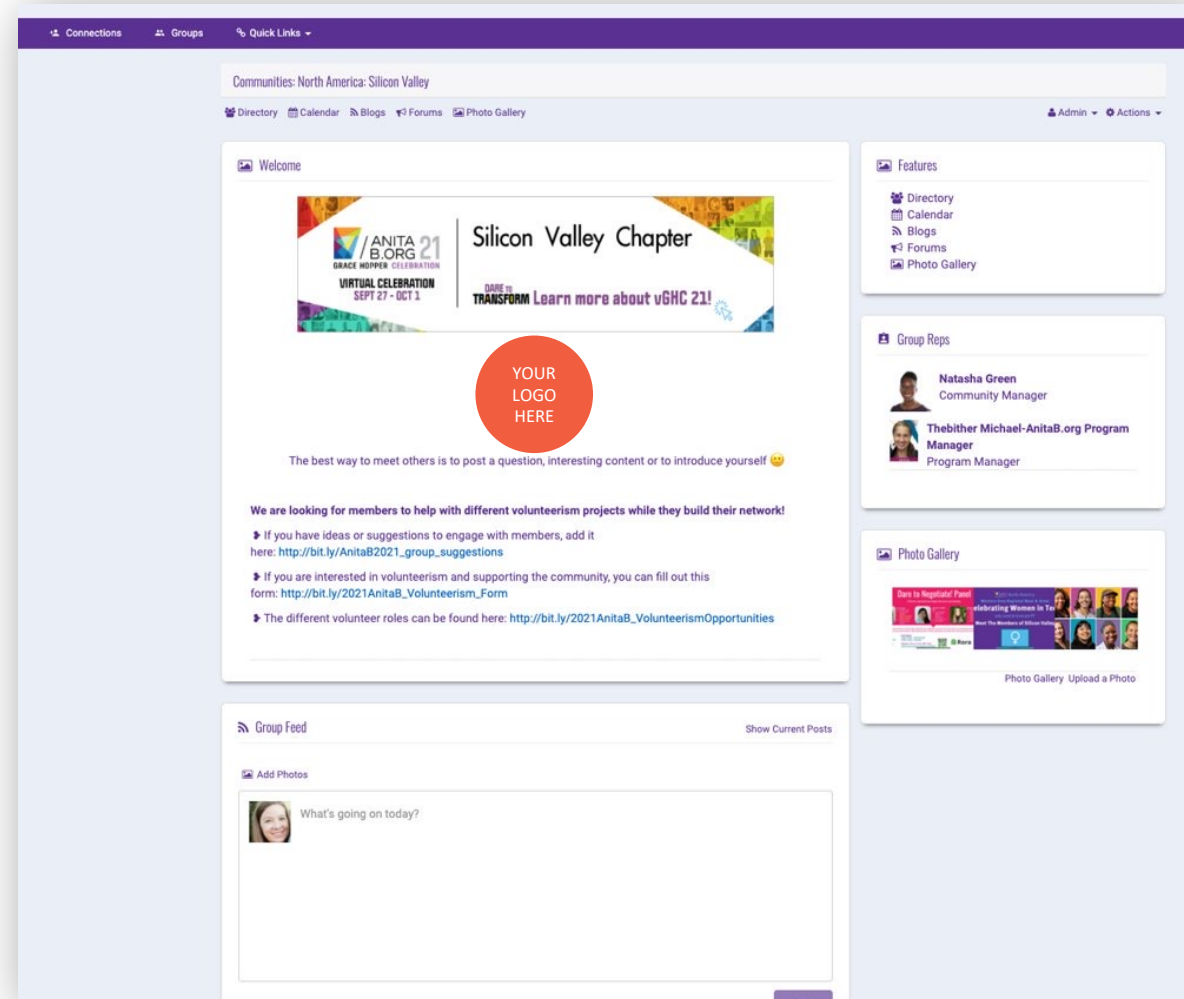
Connections Groups Quick Links

Communities: North America: Silicon Valley

Directory Calendar Blogs Forums Photo Gallery

Admin Actions

Welcome

ANITA B.ORG 21 GRACE HOPPER CELEBRATION
VIRTUAL CELEBRATION SEPT 27 - OCT 1
Silicon Valley Chapter
DARE TO TRANSFORM Learn more about vGHC 21!

YOUR LOGO HERE

The best way to meet others is to post a question, interesting content or to introduce yourself

We are looking for members to help with different volunteerism projects while they build their network!

If you have ideas or suggestions to engage with members, add it here: http://bit.ly/AnitaB2021_group_suggestions

If you are interested in volunteerism and supporting the community, you can fill out this form: http://bit.ly/2021AnitaB_Volunteerism_Form

The different volunteer roles can be found here: http://bit.ly/2021AnitaB_VolunteerismOpportunities

Features

Directory
Calendar
Blogs
Forums
Photo Gallery

Group Reps

Natasha Green
Community Manager

Thebither Michael-AnitaB.org Program Manager
Program Manager

Photo Gallery

Dare to Negotiate! Panel
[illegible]elebrating Women in Te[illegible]
Meet The Members of Silicon Valle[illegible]

Photo Gallery Upload a Photo

Group Feed

Show Current Posts

Add Photos

What's going on today?